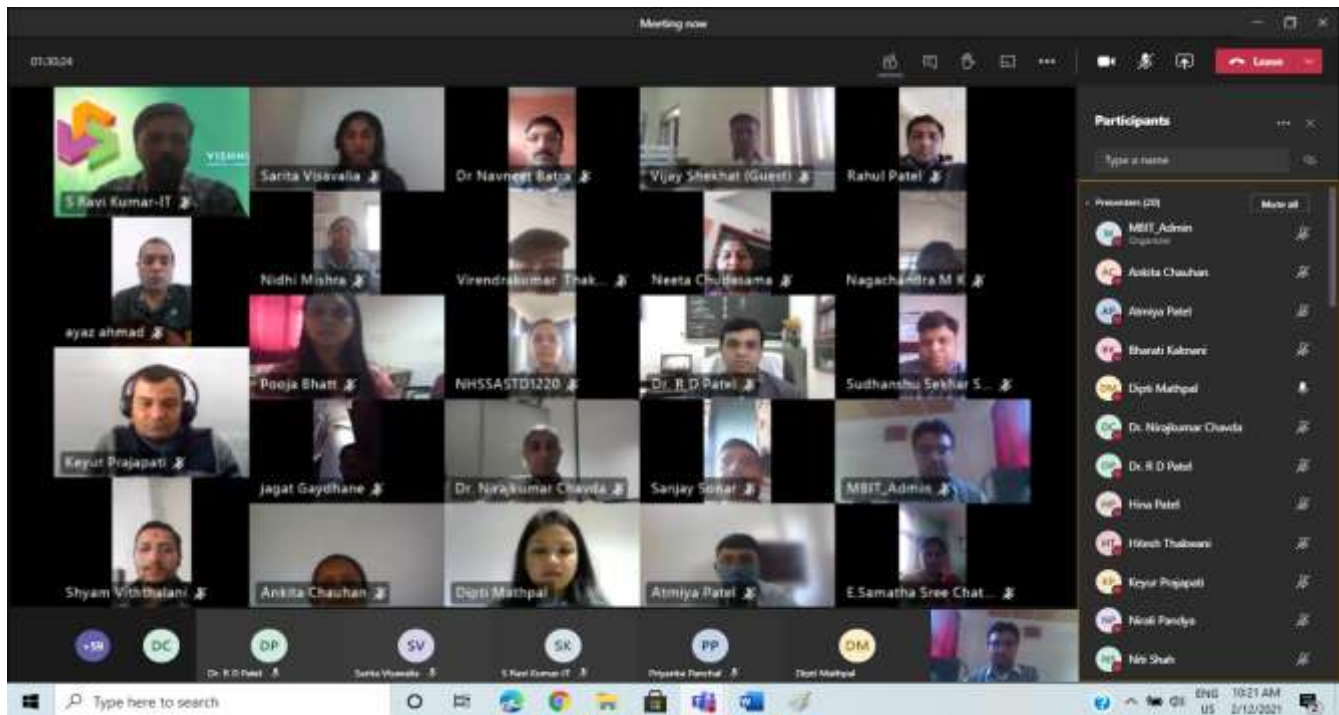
Meeting now

01:30:24

Leave

S Ravi Kumar-IT

Sarita Visavalia

Dr Navneet Batra

Vijay Shekhat (Guest)

Rahul Patel

Nidhi Mishra

Virendrakumar Thak...

Neeta Chudasama

Nagachandra M K

ayaz ahmad

Pooja Bhatt

NHSSASTD1220

Dr. R D Patel

Sudhanshu Sekhar S...

Keyur Prajapati

Jagat Gaydhane

Dr. Nirajkumar Chavda

Sanjay Sonar

MBIT_Admin

Shyam Viththalani

Ankita Chauhan

Dipti Mathpal

Atmiya Patel

E.Samatha Sree Chat...

+58

DC

DP
Dr. R D Patel

SV
Sarita Visavalia

SK
S Ravi Kumar-IT

PP
Priyanka Panchal

DM
Dipti Mathpal

Participants

Type a name

Presenters (20)

Mute all

MBIT_Admin
Organizer

Ankita Chauhan

Atmiya Patel

Bharati Kalmani

Dipti Mathpal

Dr. Nirajkumar Chavda

Dr. R D Patel

Hina Patel

Hitesh Thakwani

Keyur Prajapati

Nirali Pandya

Niti Shah

Type here to search

ENG US 10:21 AM 2/12/2021